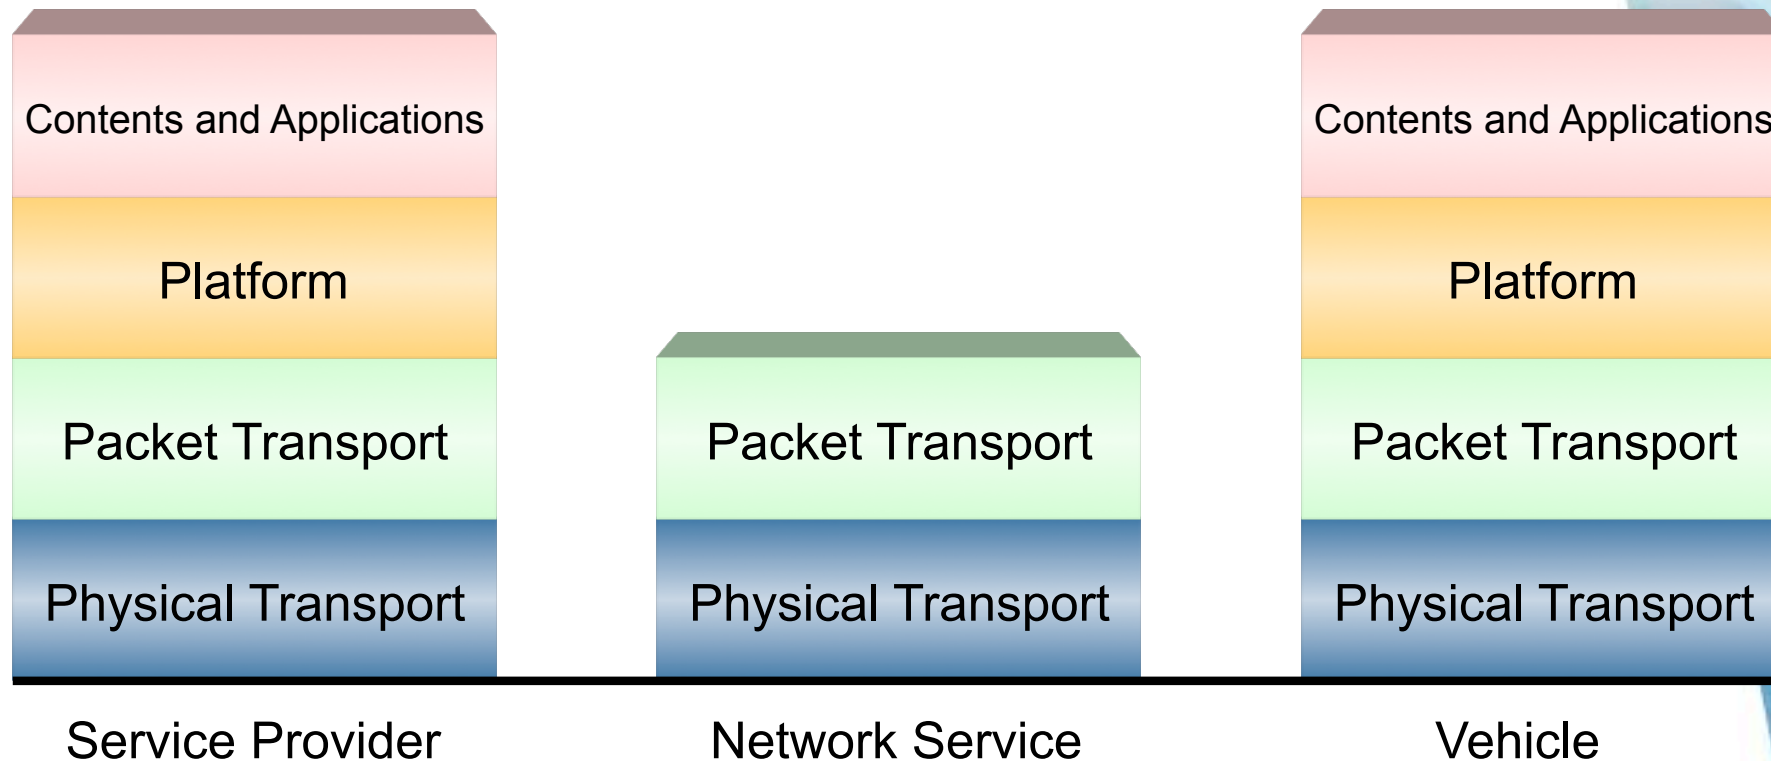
Contents and Applications

Platform

Packet Transport

Physical Transport

Service Provider

Packet Transport

Physical Transport

Network Service

Contents and Applications

Platform

Packet Transport

Physical Transport

Vehicle